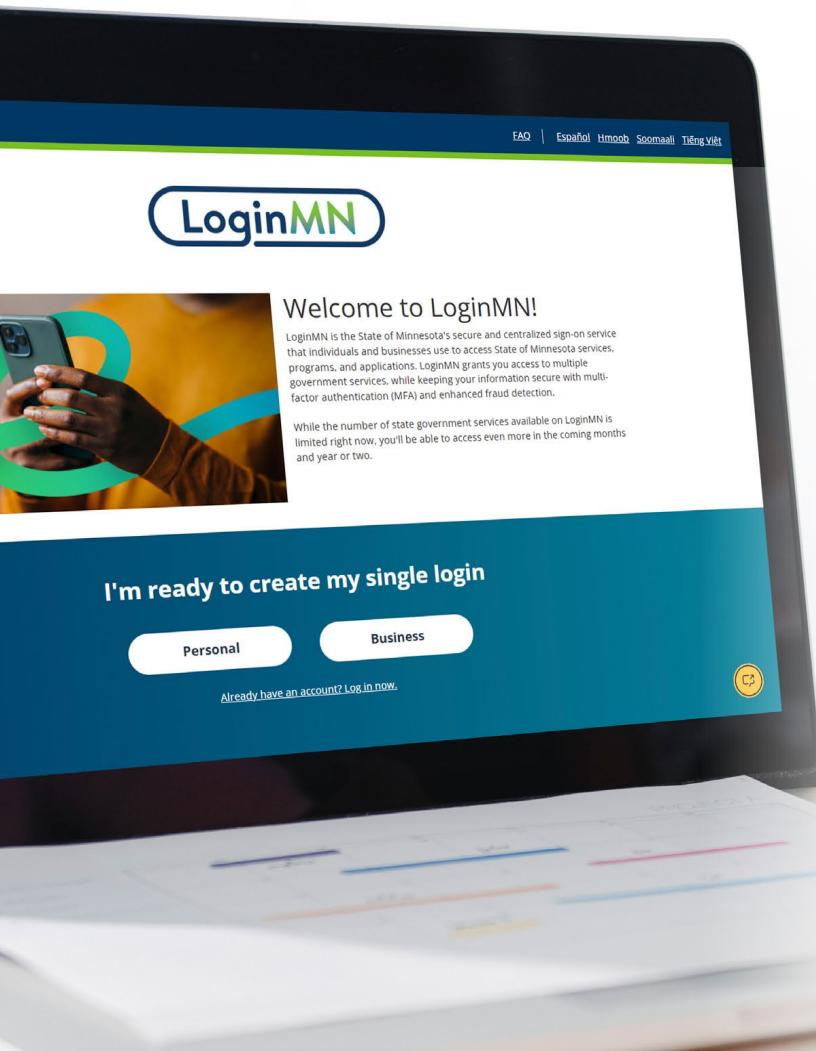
FAQ | Español Hmoob Soomaali Tiếng Việt

LoginMN

Welcome to LoginMN!

LoginMN is the State of Minnesota's secure and centralized sign-on service that individuals and businesses use to access State of Minnesota services, programs, and applications. LoginMN grants you access to multiple government services, while keeping your information secure with multi-factor authentication (MFA) and enhanced fraud detection.

While the number of state government services available on LoginMN is limited right now, you'll be able to access even more in the coming months and year or two.

I'm ready to create my single login

Personal

Business

Already have an account? Log in now.